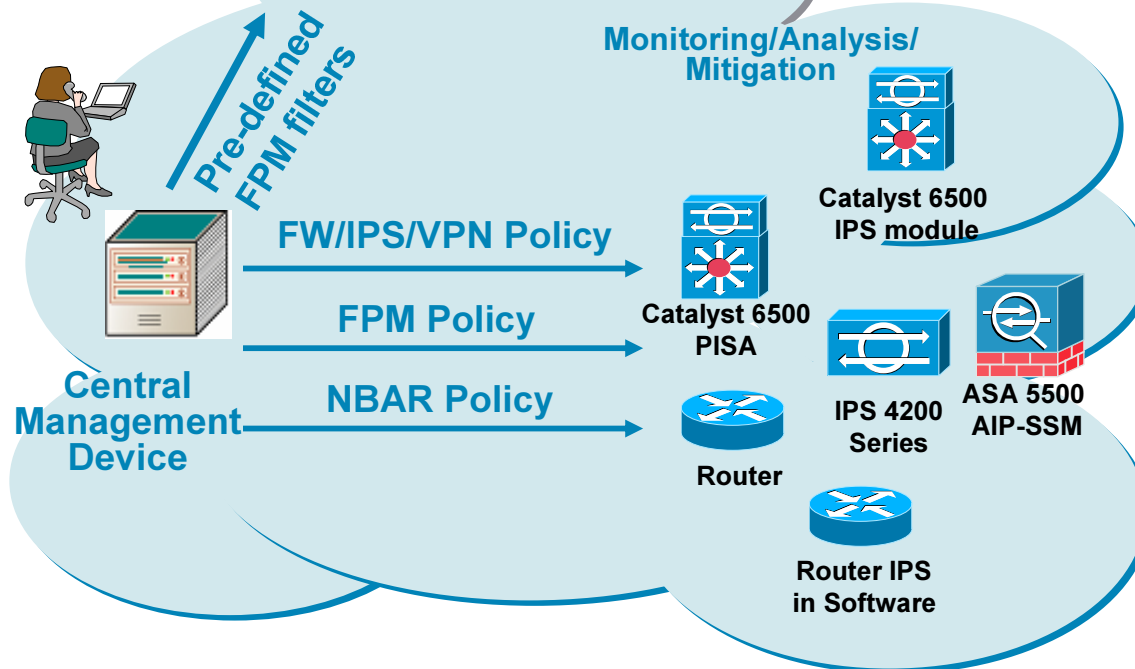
Pre-defined FPM filters

Monitoring/Analysis/ Mitigation

Catalyst 6500 IPS module

FW/IPS/VPN Policy

FPM Policy

Catalyst 6500 PISA

Central Management Device

NBAR Policy

IPS 4200 Series

ASA 5500 AIP-SSM

Router

Router IPS in Software